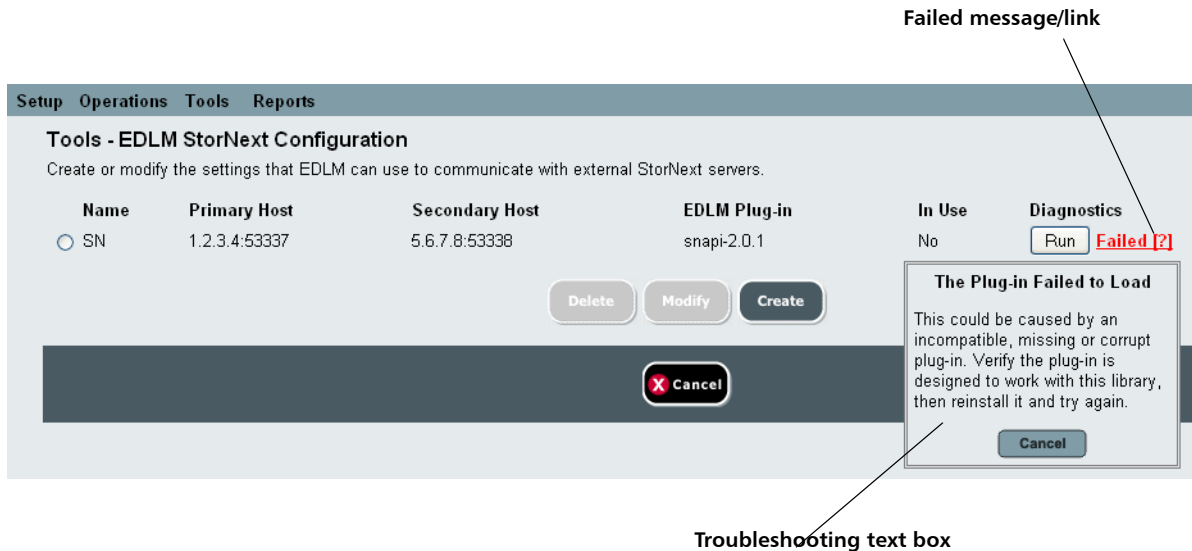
Failed message/link

Setup Operations Tools Reports

Tools - EDLM StorNext Configuration

Create or modify the settings that EDLM can use to communicate with external StorNext servers.

| | Name | Primary Host | Secondary Host | EDLM Plug-in | In Use | Diagnostics |
|---|---|---|---|---|---|---|
| ○ | SN | 1.2.3.4:53337 | 5.6.7.8:53338 | snapi-2.0.1 | No | Run Failed [?] |

Delete Modify Create

Cancel

The Plug-in Failed to Load

This could be caused by an incompatible, missing or corrupt plug-in. Verify the plug-in is designed to work with this library, then reinstall it and try again.

Cancel

Troubleshooting text box